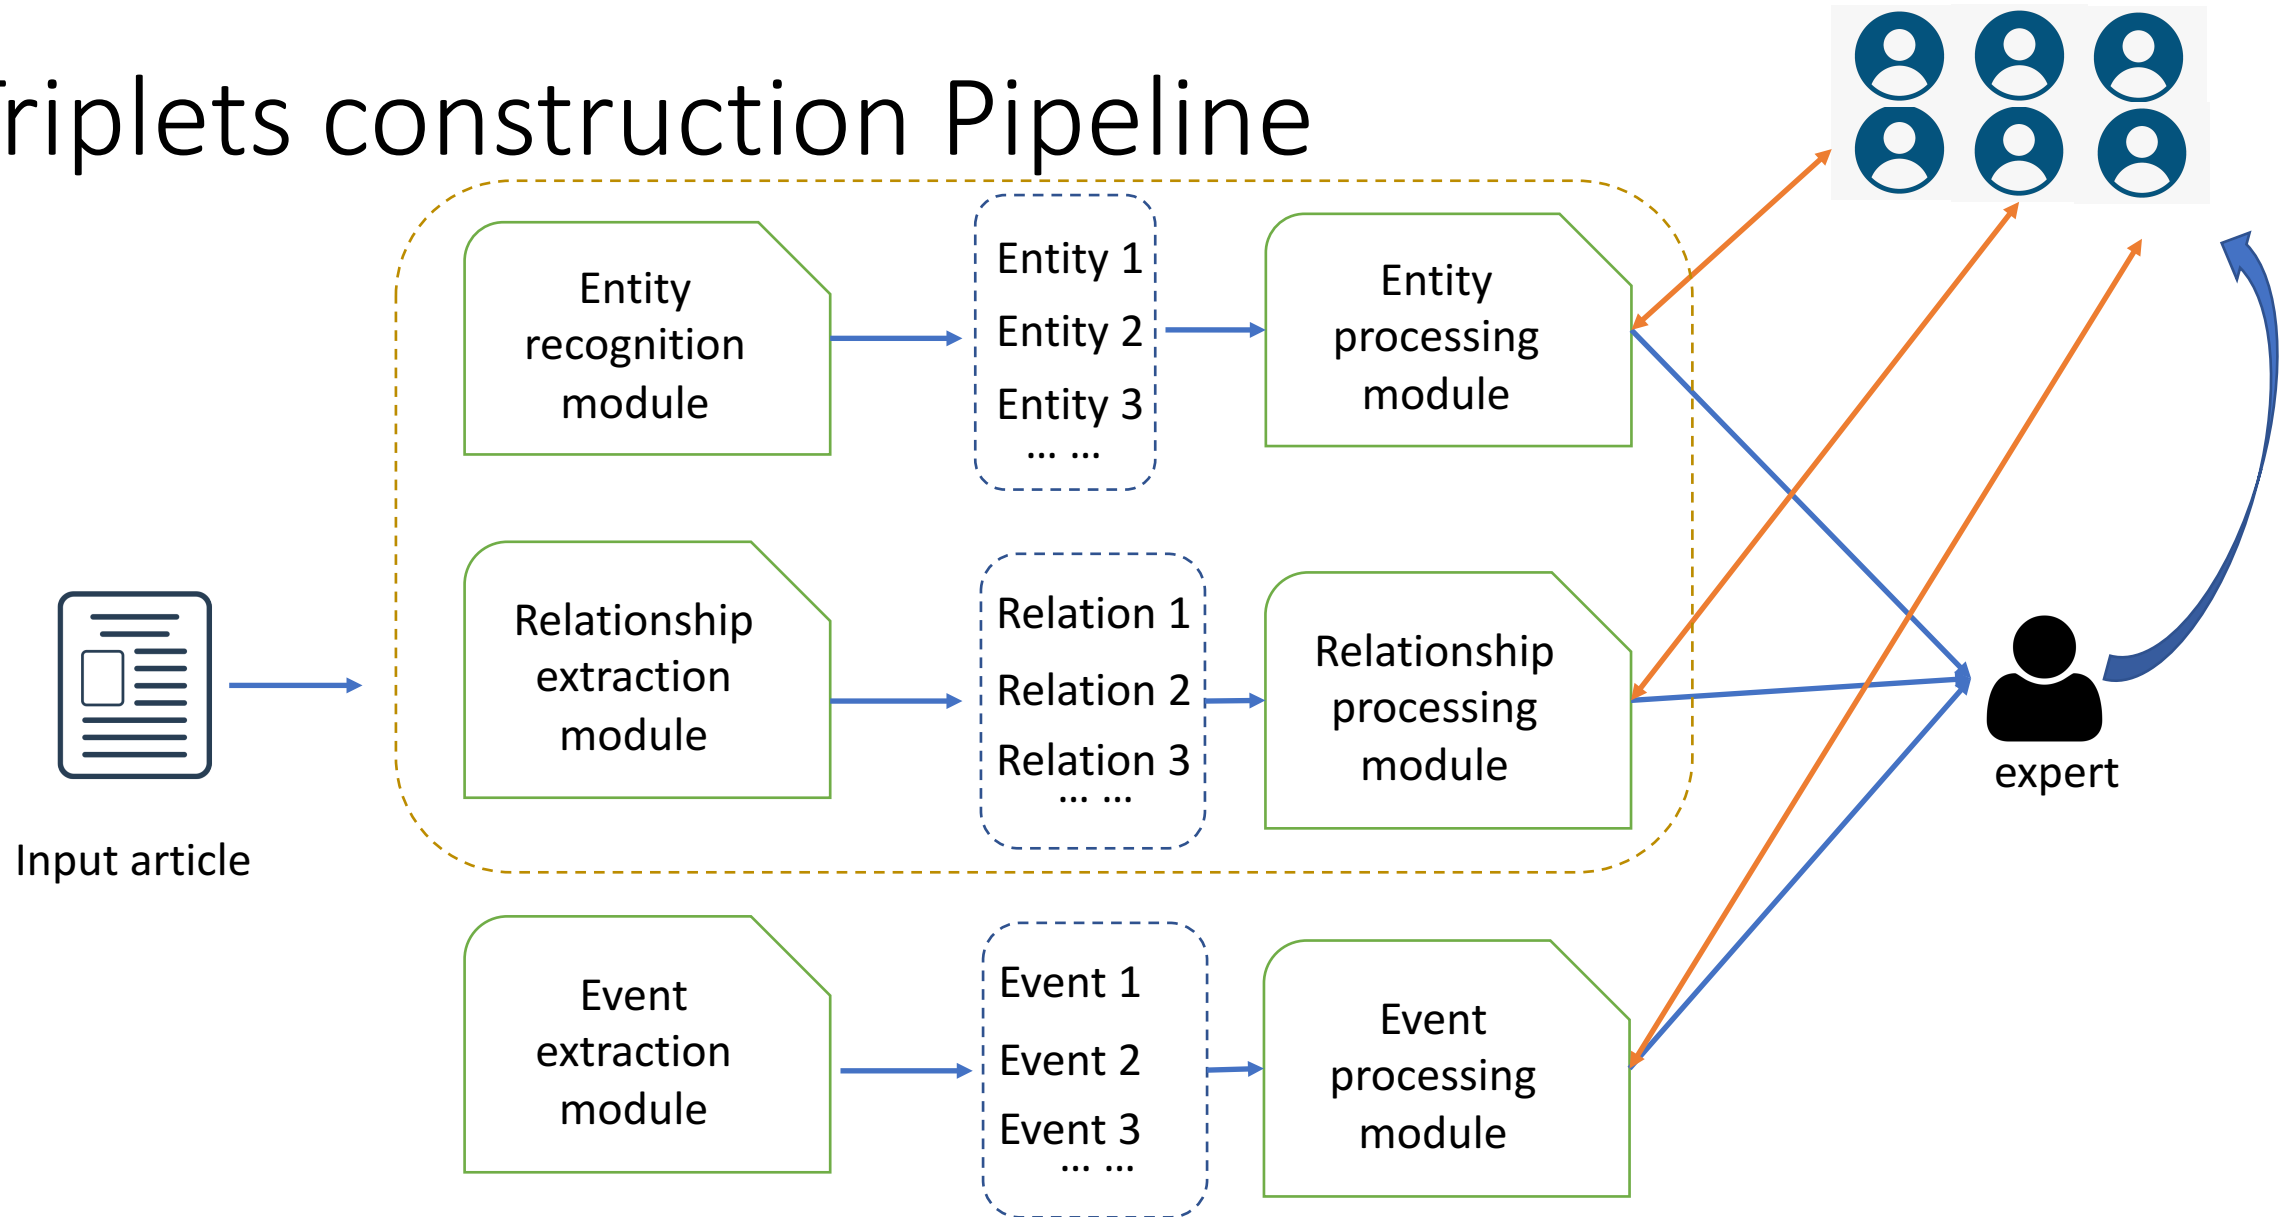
riplets construction Pipeline

Input article

Entity recognition module

Entity 1
Entity 2
Entity 3
… …

Entity processing module

Relationship extraction module

Relation 1
Relation 2
Relation 3
… …

Relationship processing module

Event extraction module

Event 1
Event 2
Event 3
… …

Event processing module

expert